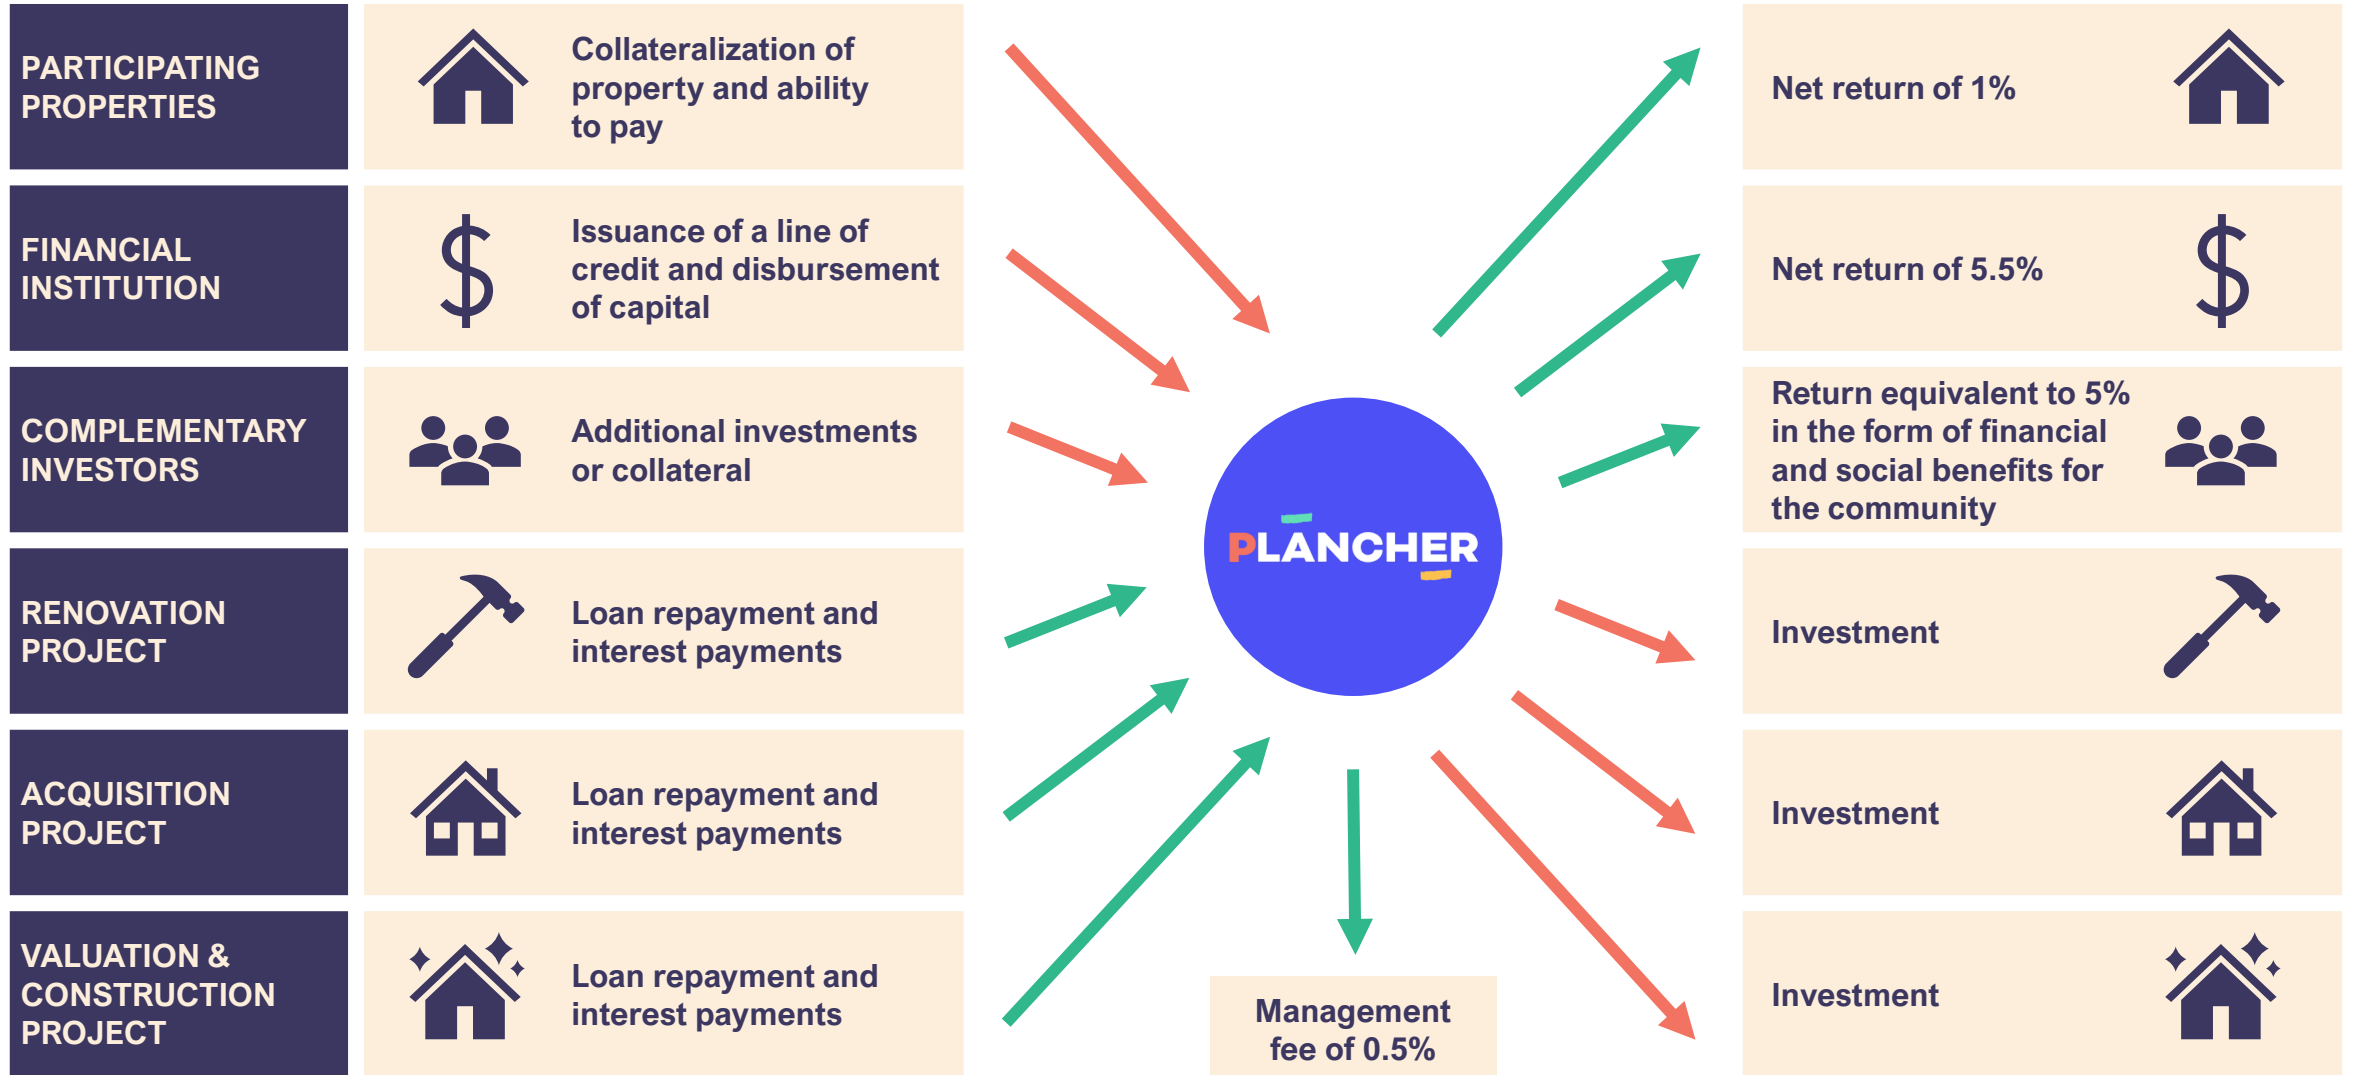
PARTICIPATING PROPERTIES

Collateralization of property and ability to pay

FINANCIAL INSTITUTION

Issuance of a line of credit and disbursement of capital

COMPLEMENTARY INVESTORS

Additional investments or collateral

RENOVATION PROJECT

Loan repayment and interest payments

ACQUISITION PROJECT

Loan repayment and interest payments

VALUATION & CONSTRUCTION PROJECT

Loan repayment and interest payments

PLANCHER

Management fee of 0.5%

Net return of 1%

Net return of 5.5%

Return equivalent to 5% in the form of financial and social benefits for the community

Investment

Investment

Investment